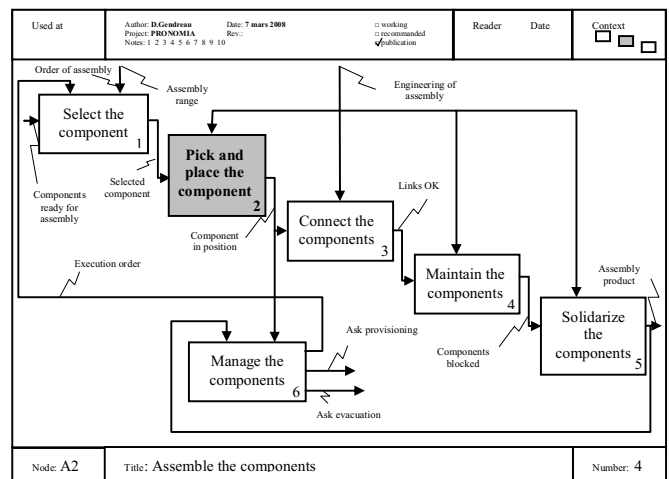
| Used at | Author: D.Gendreau Project: PRONOMIA Notes: 1 2 3 4 5 6 7 8 9 10 | Date: 7 mars 2008 Rev.: | □ working □ recommanded ✓publication | Reader | Date | Context |
|---|---|---|---|---|---|---|

Order of assembly

Assembly range

Select the component 1

Engineering of assembly

Pick and place the component 2

Components ready for assembly

Selected component

Links OK

Connect the components 3

Component in position

Execution order

Maintain the components 4

Assembly product

Solidarize the components 5

Ask provisioning

Manage the components 6

Components blocked

Ask evacuation

| Node: A2 | Title: Assemble the components | Number: 4 |
|---|---|---|